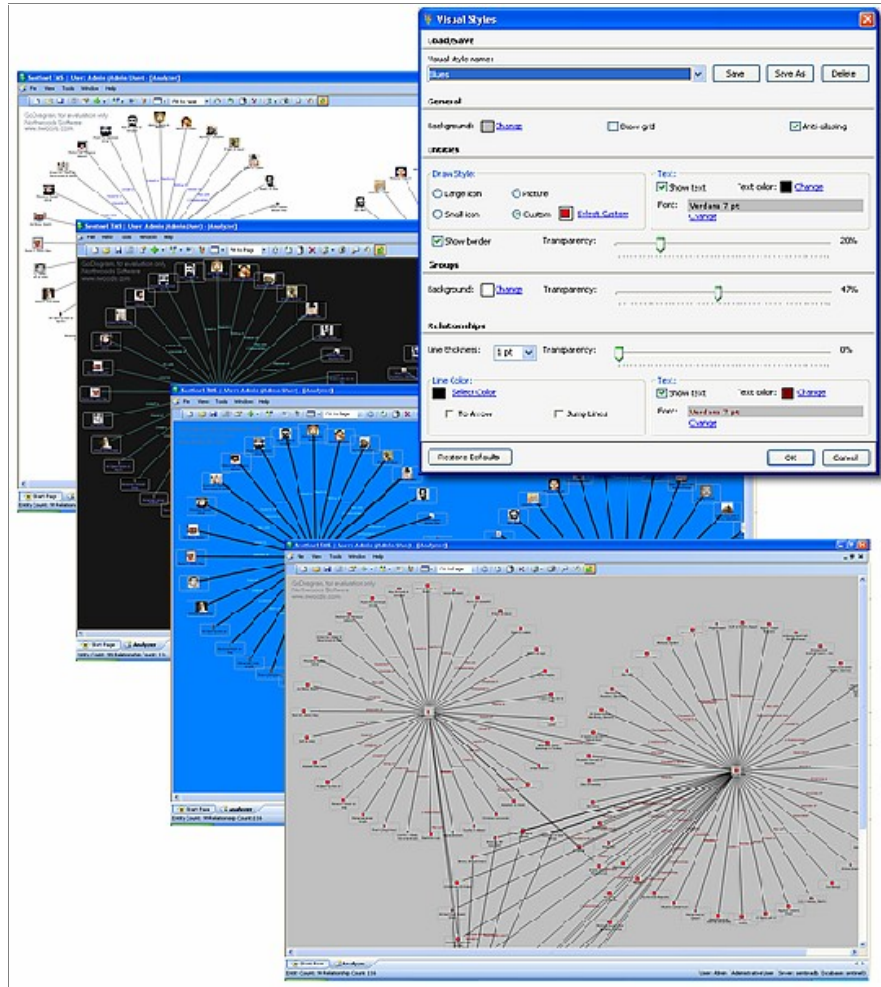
Visual Styles

Load/Save

Visual style name:

Blues

Save

Save As

Delete

General

Background: Change

Draw grid

Anti-aliasing

Entities

Draw Style:

Large icon

Picture

Small icon

Custom

Select Custom

Text:

Show text

Text color: Change

Font: Verdana 7 pt

Change

Show border

Transparency: 20%

Groups

Background: Change

Transparency: 47%

Relationships

Line thickness: 1 pt

Transparency: 0%

Line Color:

Select Color

To Arrow

Jump Lines

Text:

Show text

Text color: Change

Font: Verdana 7 pt

Change

Restore Defaults

OK

Cancel

Sentinel 365 | User: Admin (AdminUser) - [Analyzer]

File View Tools Window Help

Fit to Page

GoDiagram, for evaluation only
Northwoods Software
www.nwoods.com

Start Page

Analyzer

Entity Count: 99 Relationship Count: 116

User: Admin Administrative User

Server: sentinel Database: sentinel